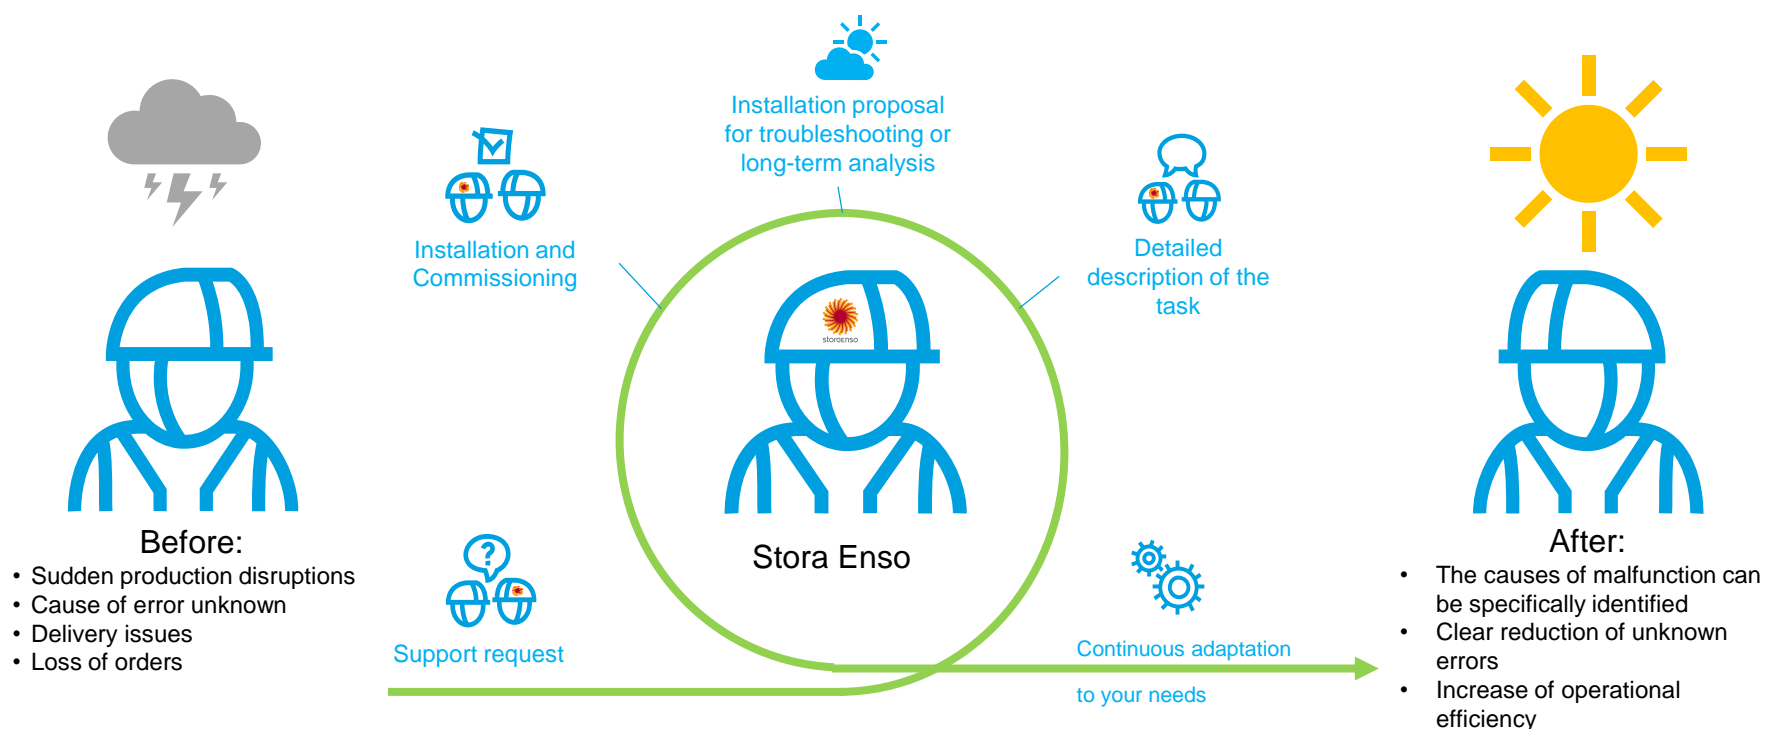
Installation proposal for troubleshooting or long-term analysis

Installation and Commissioning

Detailed description of the task

storaenso

Before:
• Sudden production disruptions
• Cause of error unknown
• Delivery issues
• Loss of orders

Stora Enso

After:
• The causes of malfunction can be specifically identified
• Clear reduction of unknown errors
• Increase of operational efficiency

Support request

Continuous adaptation

to your needs